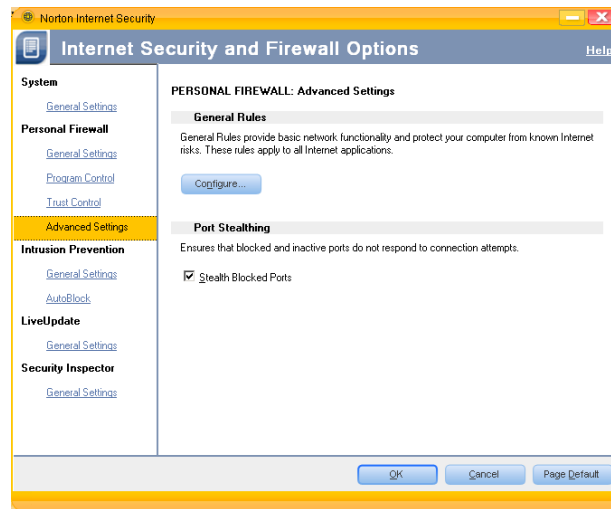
Norton Internet Security

Internet Security and Firewall Options

Help

System

General Settings

Personal Firewall

General Settings

Program Control

Trust Control

Advanced Settings

Intrusion Prevention

General Settings

AutoBlock

LiveUpdate

General Settings

Security Inspector

General Settings

PERSONAL FIREWALL: Advanced Settings

General Rules

General Rules provide basic network functionality and protect your computer from known Internet risks. These rules apply to all Internet applications.

Configure...

Port Stealthing

Ensures that blocked and inactive ports do not respond to connection attempts.

Stealth Blocked Ports

OK

Cancel

Page Default